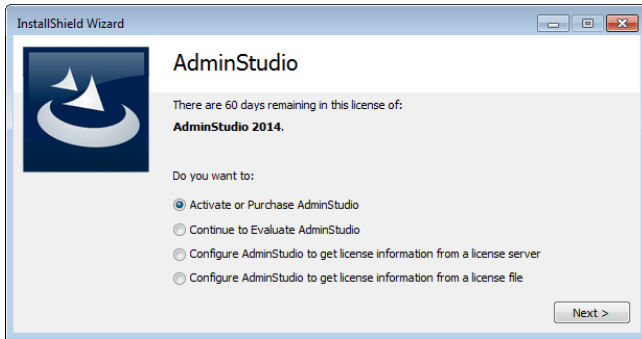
InstallShield Wizard

AdminStudio

There are 60 days remaining in this license of:

**AdminStudio 2014**.

Do you want to:

Activate or Purchase AdminStudio

Continue to Evaluate AdminStudio

Configure AdminStudio to get license information from a license server

Configure AdminStudio to get license information from a license file

Next >